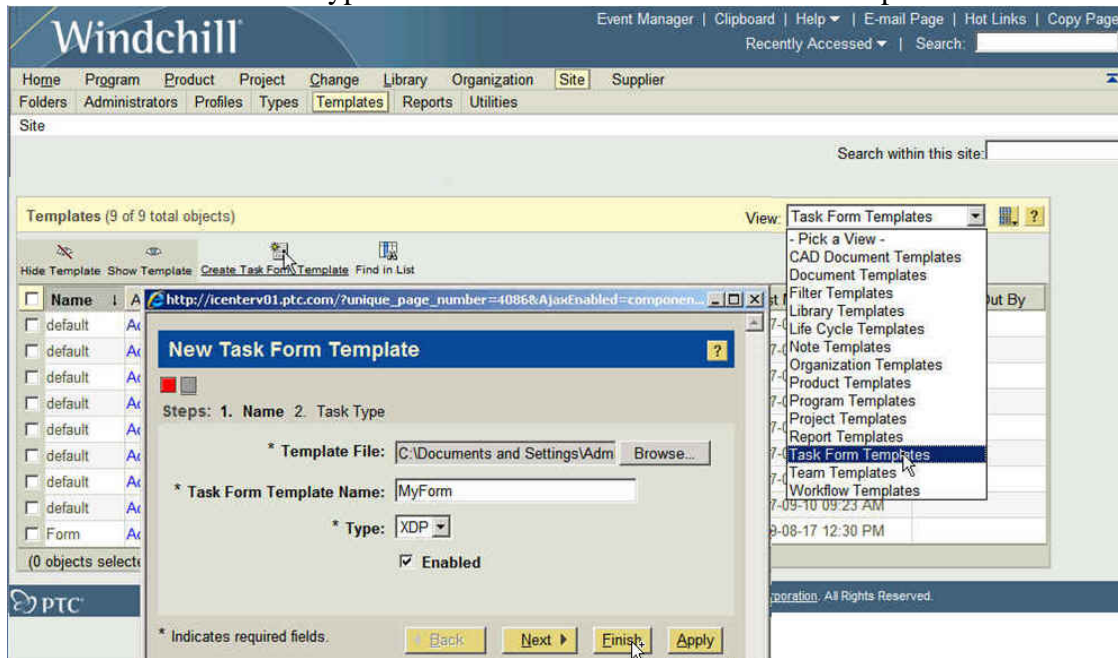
Windchill

Event Manager | Clipboard | Help ▾ | E-mail Page | Hot Links | Copy Page
Recently Accessed ▾ | Search:

Home Program Product Project Change Library Organization Site Supplier
Folders Administrators Profiles Types Templates Reports Utilities
Site

Search within this site:

Templates (9 of 9 total objects)

View: Task Form Templates

Hide Template Show Template Create Task Form Template Find in List

| Name | A |
|---|---|
| default | A |
| default | A |
| default | A |
| default | A |
| default | A |
| default | A |
| default | A |
| default | A |
| Form | A |

(0 objects selecte

http://icenterv01.ptc.com/?unique_page_number=4086&AjaxEnabled=componen...

New Task Form Template

Steps: 1. Name 2. Task Type

* Template File: C:\Documents and Settings\Adm Browse...

* Task Form Template Name: MyForm

* Type: XDP

Enabled

* Indicates required fields.

Back Next ▸ Finish Apply

- Pick a View -
CAD Document Templates
Document Templates
Filter Templates
Library Templates
Life Cycle Templates
Note Templates
Organization Templates
Product Templates
Program Templates
Project Templates
Report Templates
Task Form Templates
Team Templates
Workflow Templates

st I
7-0
7-0
7-0
7-0
7-0
7-0
7-0
7-09-10 09:23 AM
9-08-17 12:30 PM

Out By

PTC

poration. All Rights Reserved.